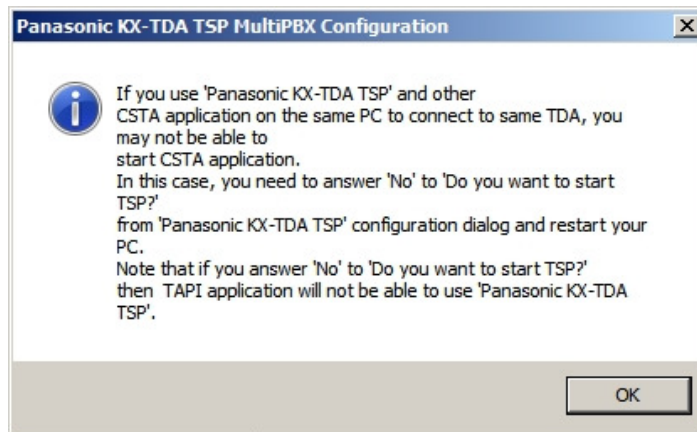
Panasonic KX-TDA TSP MultiPBX Configuration

If you use 'Panasonic KX-TDA TSP' and other CSTA application on the same PC to connect to same TDA, you may not be able to start CSTA application.
In this case, you need to answer 'No' to 'Do you want to start TSP?' from 'Panasonic KX-TDA TSP' configuration dialog and restart your PC.
Note that if you answer 'No' to 'Do you want to start TSP?' then TAPI application will not be able to use 'Panasonic KX-TDA TSP'.

OK